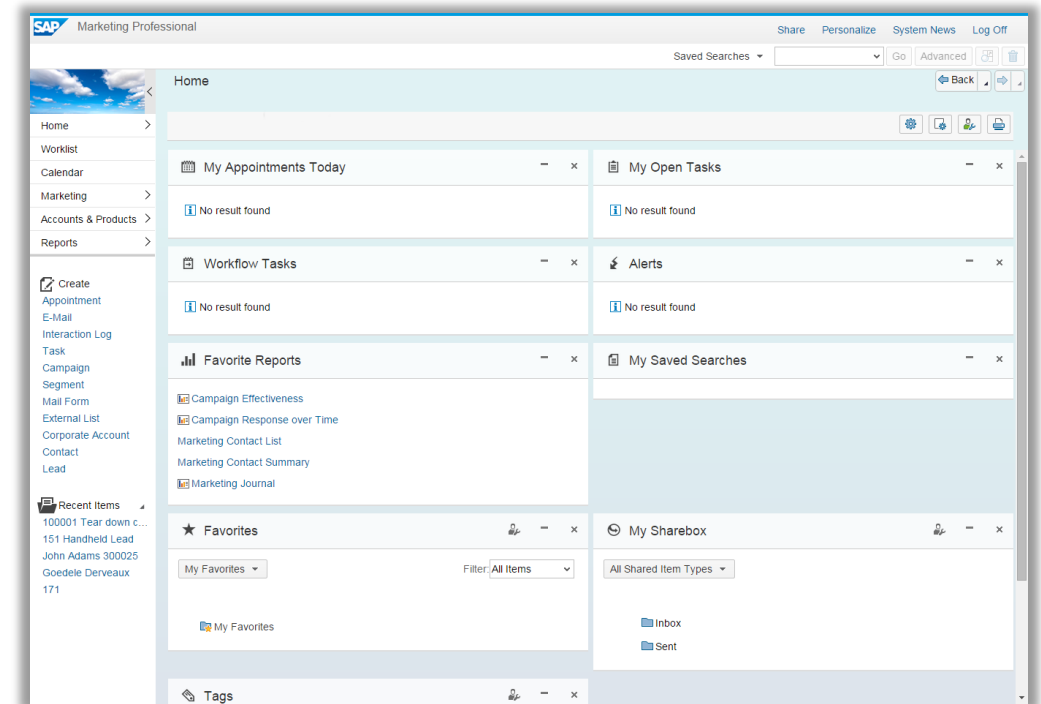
SAP Marketing Professional

Share Personalize System News Log Off

Saved Searches Go Advanced

Home

Back

Home
Worklist
Calendar
Marketing
Accounts & Products
Reports

Create
Appointment
E-Mail
Interaction Log
Task
Campaign
Segment
Mail Form
External List
Corporate Account
Contact
Lead

Recent Items
100001 Tear down c...
151 Handheld Lead
John Adams 300025
Goedele Derveaux
171

My Appointments Today
No result found

My Open Tasks
No result found

Workflow Tasks
No result found

Alerts
No result found

Favorite Reports
Campaign Effectiveness
Campaign Response over Time
Marketing Contact List
Marketing Contact Summary
Marketing Journal

My Saved Searches

Favorites
My Favorites
Filter: All Items
My Favorites

My Sharebox
All Shared Item Types
Inbox
Sent

Tags